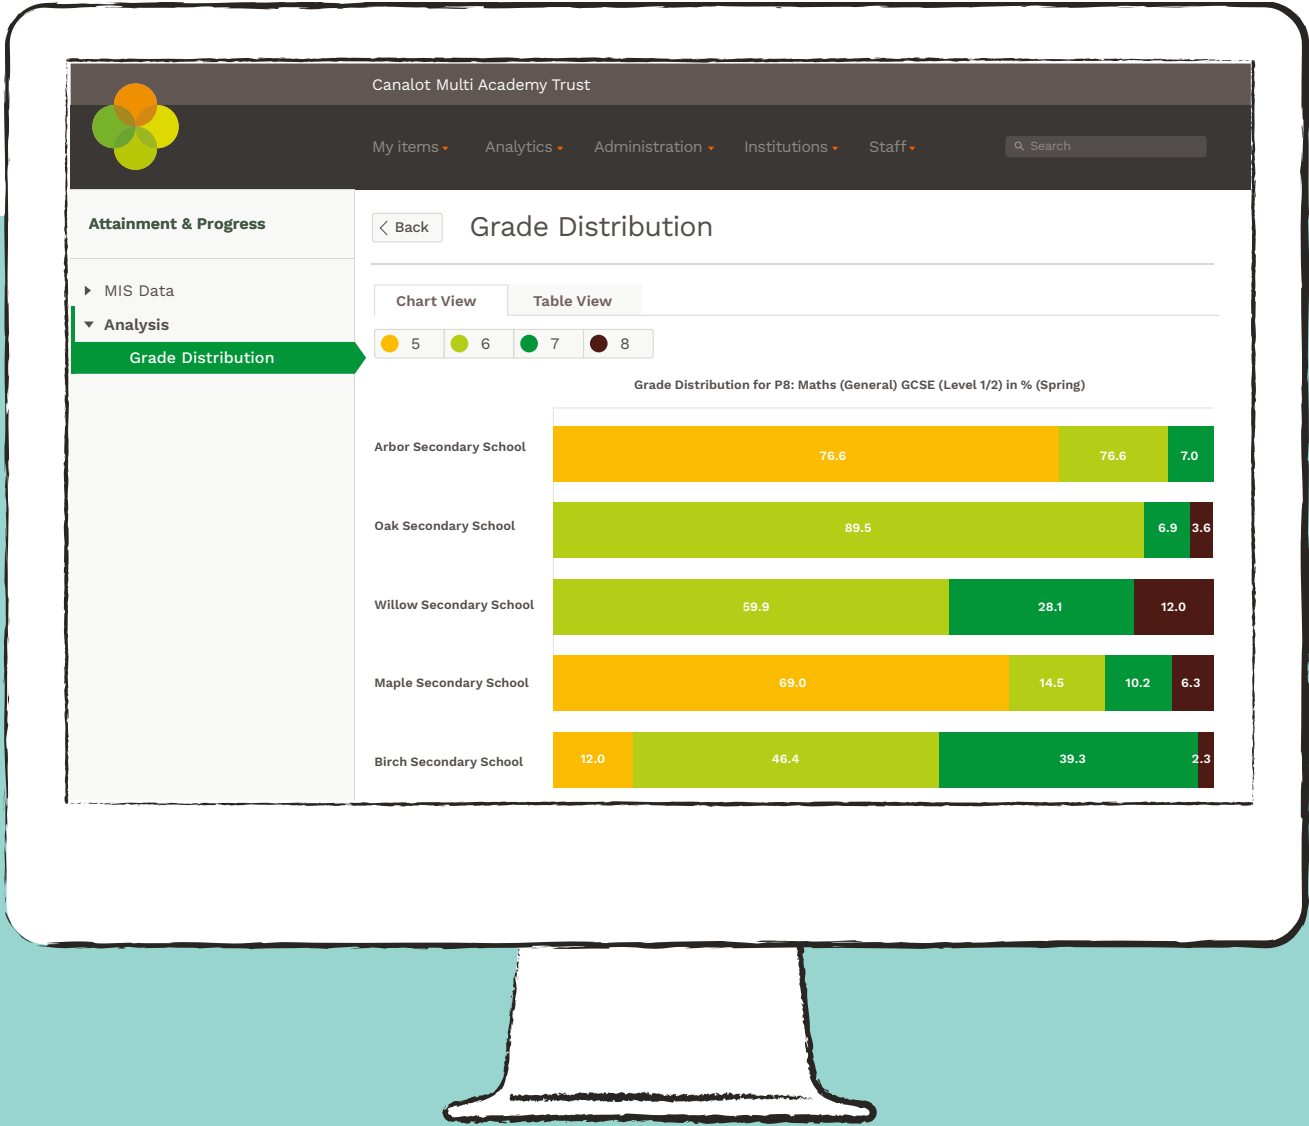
Canalot Multi Academy Trust

My items Analytics Administration Institutions Staff

Search

Attainment & Progress

MIS Data
Analysis
Grade Distribution

Back

Grade Distribution

Chart View | Table View

5 6 7 8

Grade Distribution for P8: Maths (General) GCSE (Level 1/2) in % (Spring)

Arbor Secondary School 76.6 76.6 7.0
Oak Secondary School 89.5 6.9 3.6
Willow Secondary School 59.9 28.1 12.0
Maple Secondary School 69.0 14.5 10.2 6.3
Birch Secondary School 12.0 46.4 39.3 2.3